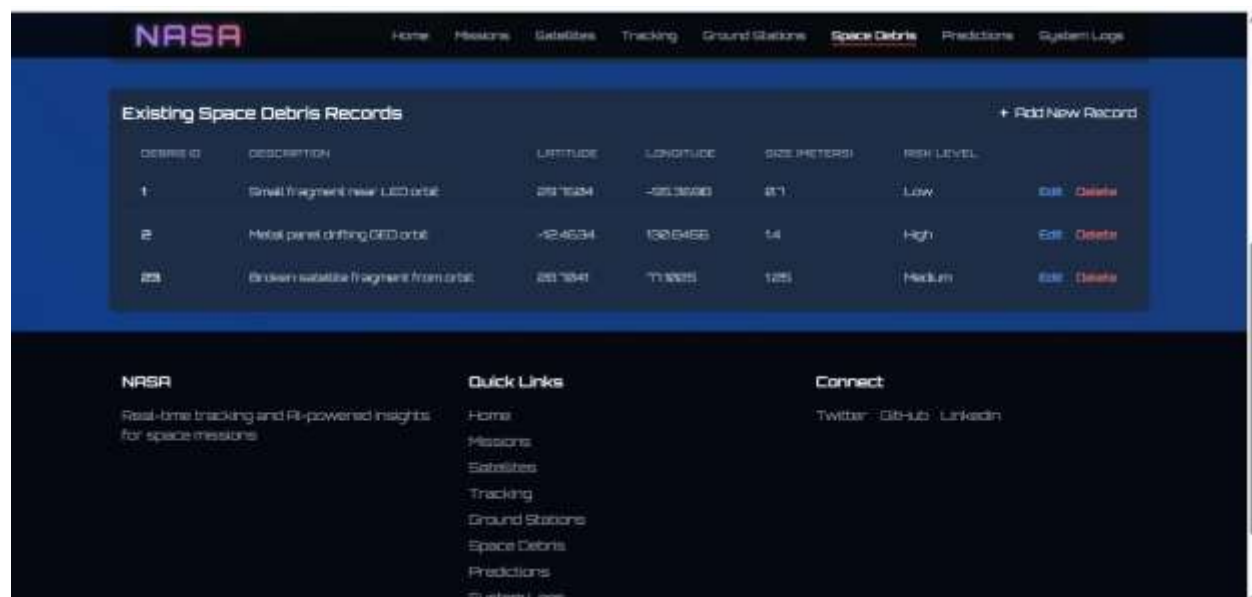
NASA

Home Missions Satellites Tracking Ground Stations Space Debris Predictions System Logs

Existing Space Debris Records

+ Add New Record

| DEBRIS ID | DESCRIPTION | LATITUDE | LONGITUDE | SIZE (METERS) | RISK LEVEL | |
|---|---|---|---|---|---|---|
| 1 | Small fragment near LEO orbit | 23.1024 | -120.3690 | 0.1 | Low | Edit Delete |
| 2 | Metal panel drifting GEO orbit | -12.4534 | 132.6456 | 1.4 | High | Edit Delete |
| 23 | Broken satellite fragment from orbit | 23.7841 | 71.1225 | 1.25 | Medium | Edit Delete |

NASA

Real-time tracking and AI-powered insights for space missions

Quick Links

Home
Missions
Satellites
Tracking
Ground Stations
Space Debris
Predictions
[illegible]

Connect

Twitter GitHub LinkedIn